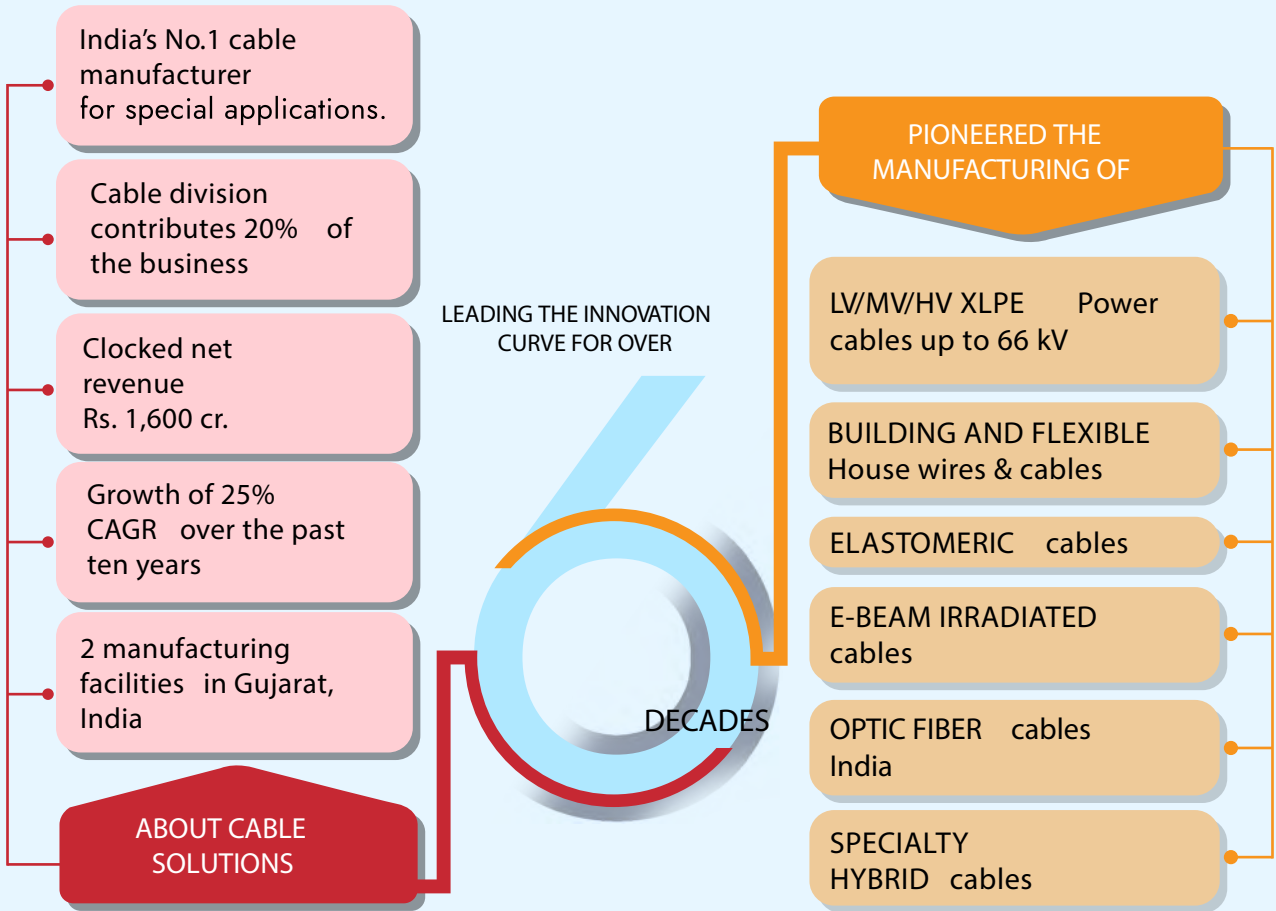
India's No.1 cable manufacturer for special applications.

Cable division contributes 20% of the business

Clocked net revenue Rs. 1,600 cr.

Growth of 25% CAGR over the past ten years

2 manufacturing facilities in Gujarat, India

ABOUT CABLE SOLUTIONS

LEADING THE INNOVATION CURVE FOR OVER

6

DECADES

PIONEERED THE MANUFACTURING OF

LV/MV/HV XLPE Power cables up to 66 kV

BUILDING AND FLEXIBLE House wires & cables

ELASTOMERIC cables

E-BEAM IRRADIATED cables

OPTIC FIBER cables India

SPECIALTY HYBRID cables